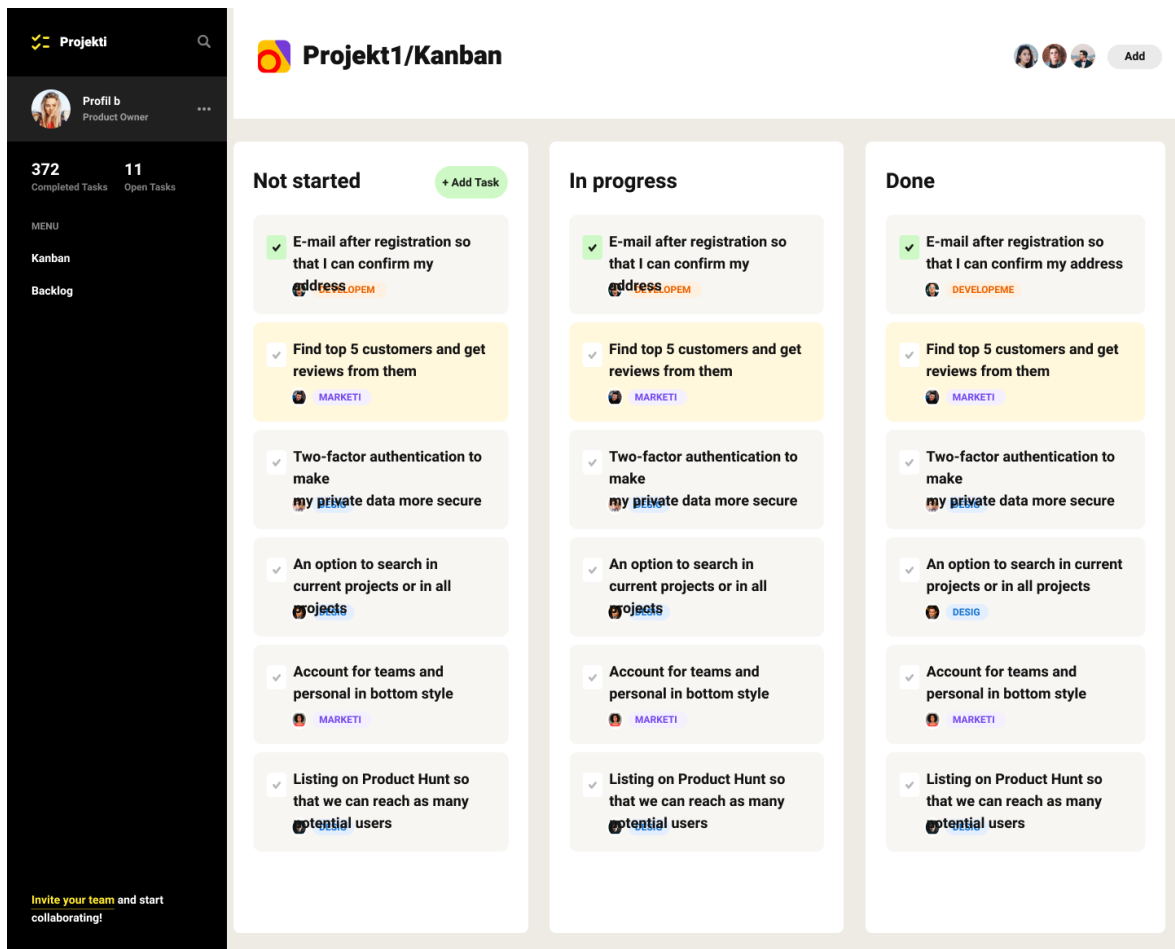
Projekti

Profil b
Product Owner

372
Completed Tasks

11
Open Tasks

MENU

Kanban

Backlog

Invite your team and start collaborating!

Projekt1/Kanban

Add

Not started

+ Add Task

E-mail after registration so that I can confirm my address
DEVELOPEM

Find top 5 customers and get reviews from them
MARKETI

Two-factor authentication to make
my private data more secure
DESIG

An option to search in current projects or in all projects
DESIG

Account for teams and personal in bottom style
MARKETI

Listing on Product Hunt so that we can reach as many potential users
DESIG

In progress

E-mail after registration so that I can confirm my address
DEVELOPEM

Find top 5 customers and get reviews from them
MARKETI

Two-factor authentication to make
my private data more secure
DESIG

An option to search in current projects or in all projects
DESIG

Account for teams and personal in bottom style
MARKETI

Listing on Product Hunt so that we can reach as many potential users
DESIG

Done

E-mail after registration so that I can confirm my address
DEVELOPEME

Find top 5 customers and get reviews from them
MARKETI

Two-factor authentication to make
my private data more secure
DESIG

An option to search in current projects or in all projects
DESIG

Account for teams and personal in bottom style
MARKETI

Listing on Product Hunt so that we can reach as many potential users
DESIG